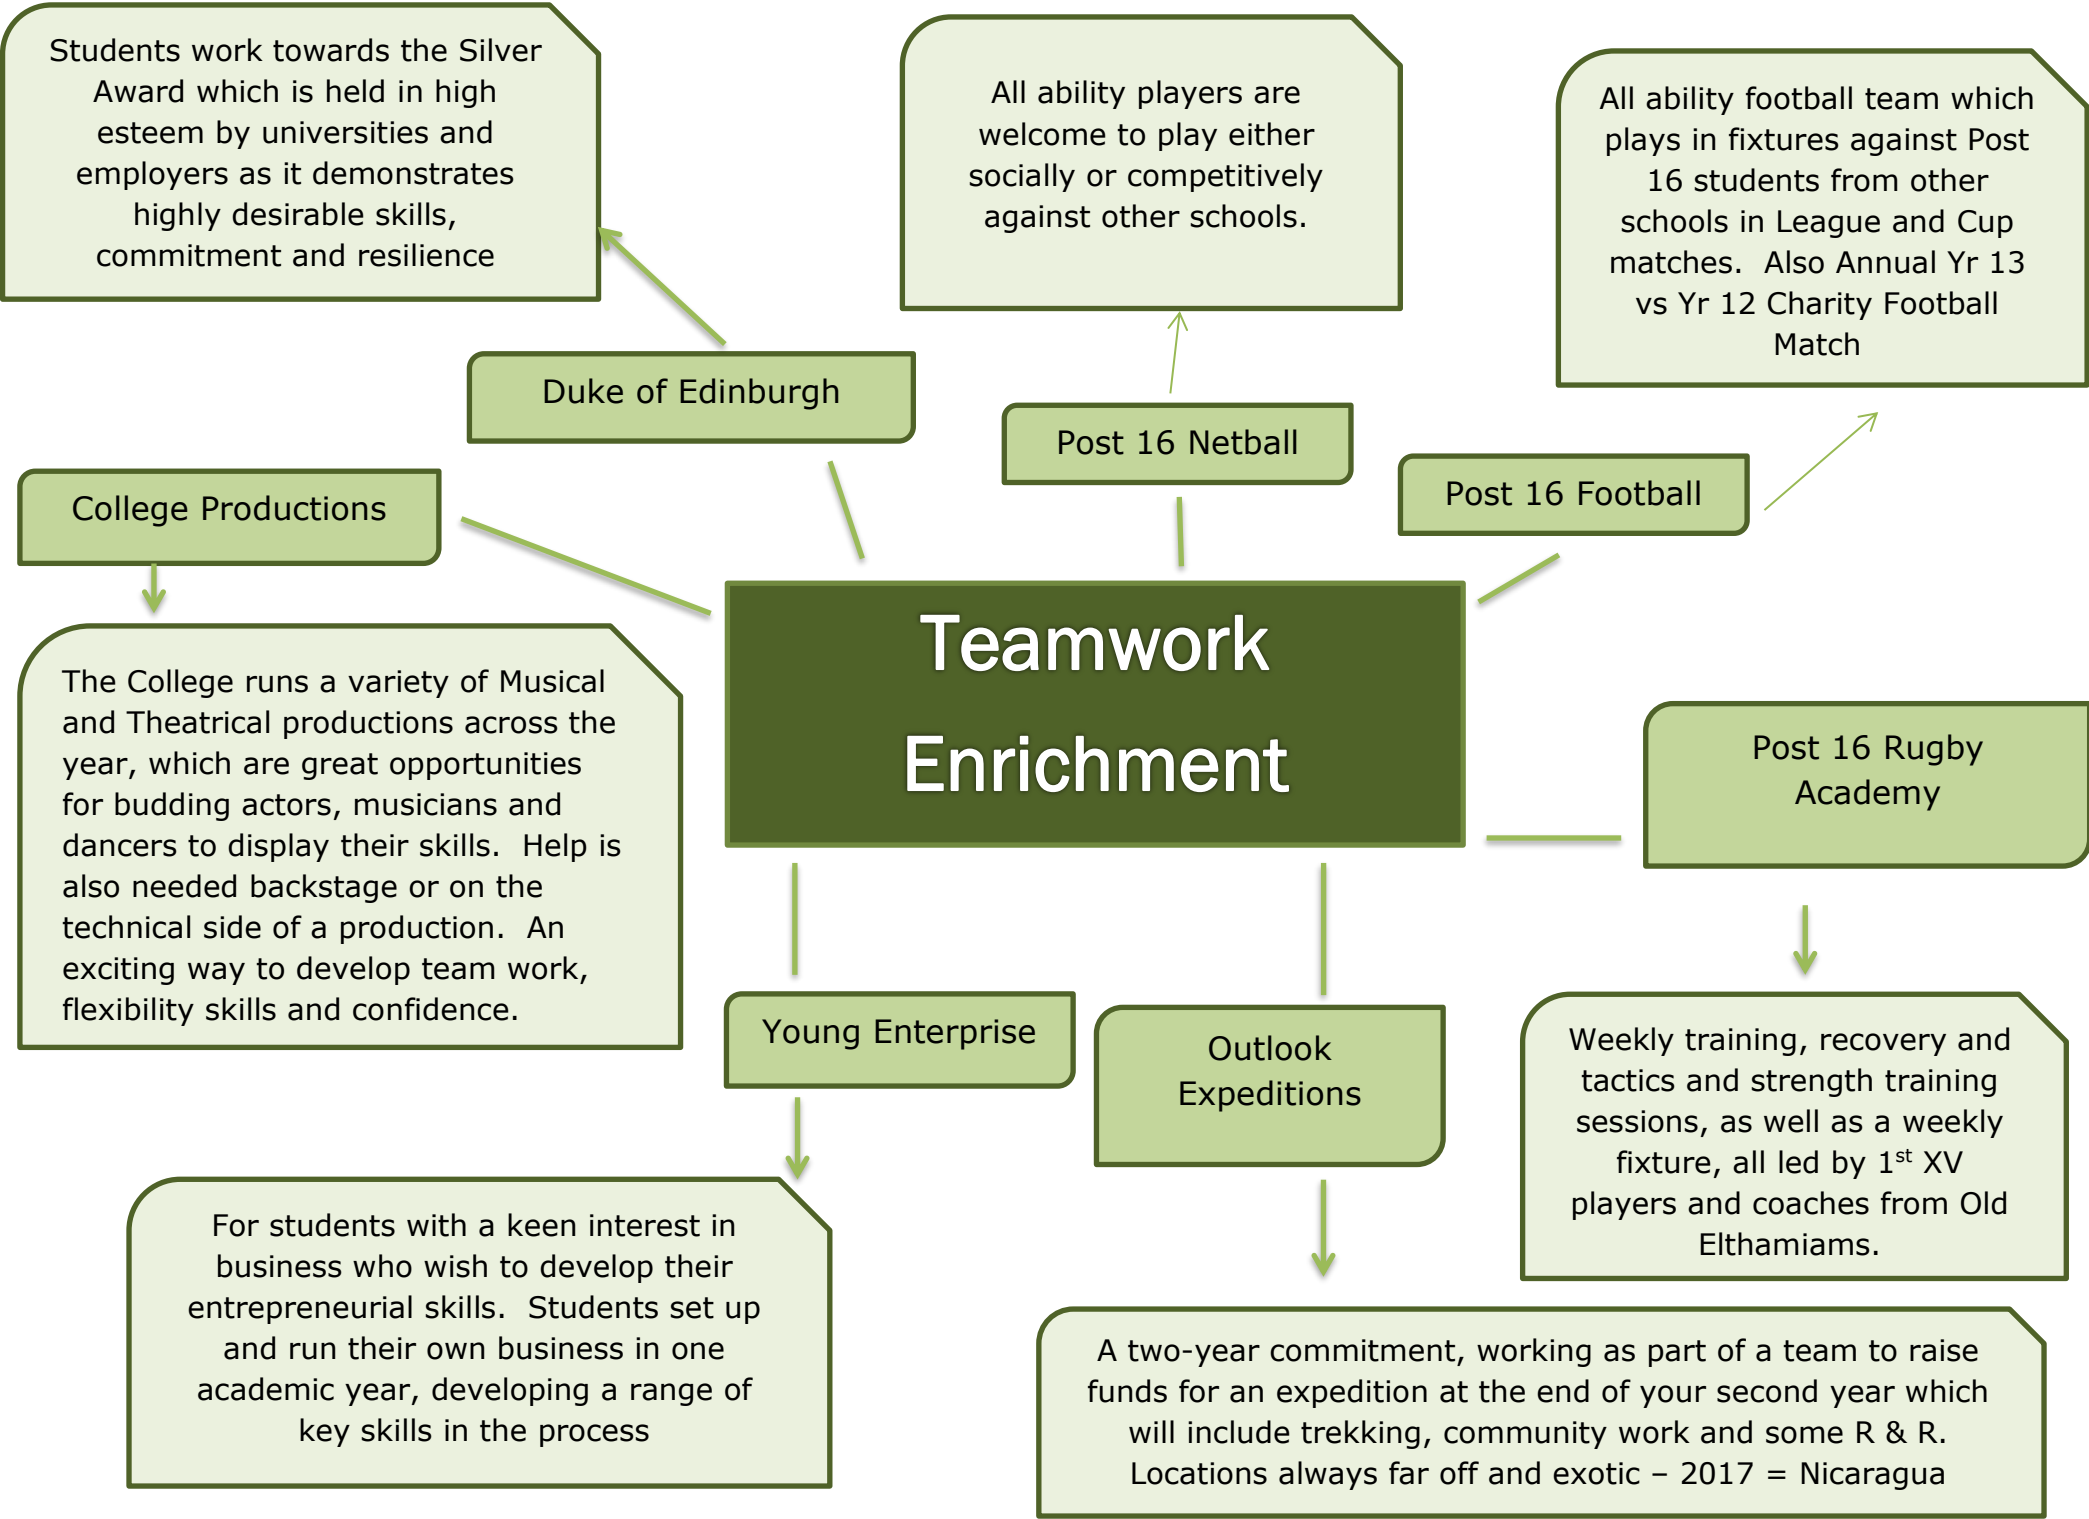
Students work towards the Silver Award which is held in high esteem by universities and employers as it demonstrates highly desirable skills, commitment and resilience

All ability players are welcome to play either socially or competitively against other schools.

All ability football team which plays in fixtures against Post 16 students from other schools in League and Cup matches. Also Annual Yr 13 vs Yr 12 Charity Football Match

Duke of Edinburgh

Post 16 Netball

Post 16 Football

College Productions

Teamwork Enrichment

The College runs a variety of Musical and Theatrical productions across the year, which are great opportunities for budding actors, musicians and dancers to display their skills. Help is also needed backstage or on the technical side of a production. An exciting way to develop team work, flexibility skills and confidence.

Post 16 Rugby Academy

Young Enterprise

Outlook Expeditions

Weekly training, recovery and tactics and strength training sessions, as well as a weekly fixture, all led by $1^{st}$ XV players and coaches from Old Elthamiams.

For students with a keen interest in business who wish to develop their entrepreneurial skills. Students set up and run their own business in one academic year, developing a range of key skills in the process

A two-year commitment, working as part of a team to raise funds for an expedition at the end of your second year which will include trekking, community work and some R & R. Locations always far off and exotic – 2017 = Nicaragua